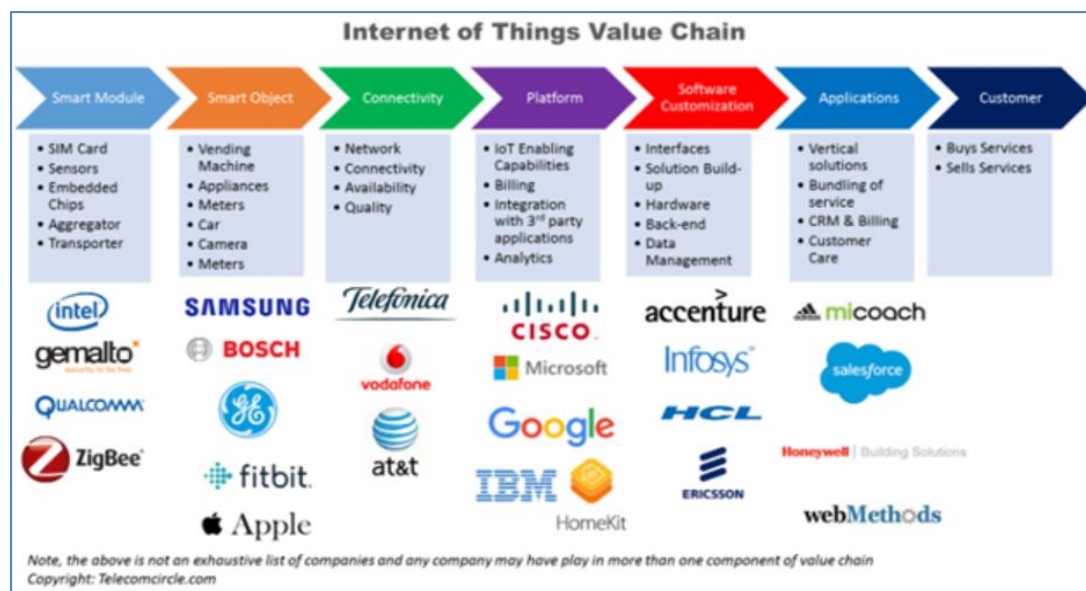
Internet of Things Value Chain

Smart Module

- SIM Card
- Sensors
- Embedded Chips
- Aggregator
- Transporter

Smart Object

- Vending Machine
- Appliances
- Meters
- Car
- Camera
- Meters

Connectivity

- Network
- Connectivity
- Availability
- Quality

Platform

- IoT Enabling Capabilities
- Billing
- Integration with 3$^{rd}$ party applications
- Analytics

Software Customization

- Interfaces
- Solution Build-up
- Hardware
- Back-end
- Data Management

Applications

- Vertical solutions
- Bundling of service
- CRM & Billing
- Customer Care

Customer

- Buys Services
- Sells Services

intel
gemalto
security to be free
QUALCOMM
ZigBee

SAMSUNG
BOSCH
GE
fitbit
Apple

Telefonica
vodafone
at&t

CISCO
Microsoft
Google
IBM
HomeKit

accenture
Infosys
HCL
ERICSSON

micoach
salesforce
Honeywell | Building Solutions
webMethods

Note, the above is not an exhaustive list of companies and any company may have play in more than one component of value chain
Copyright: Telecomcircle.com